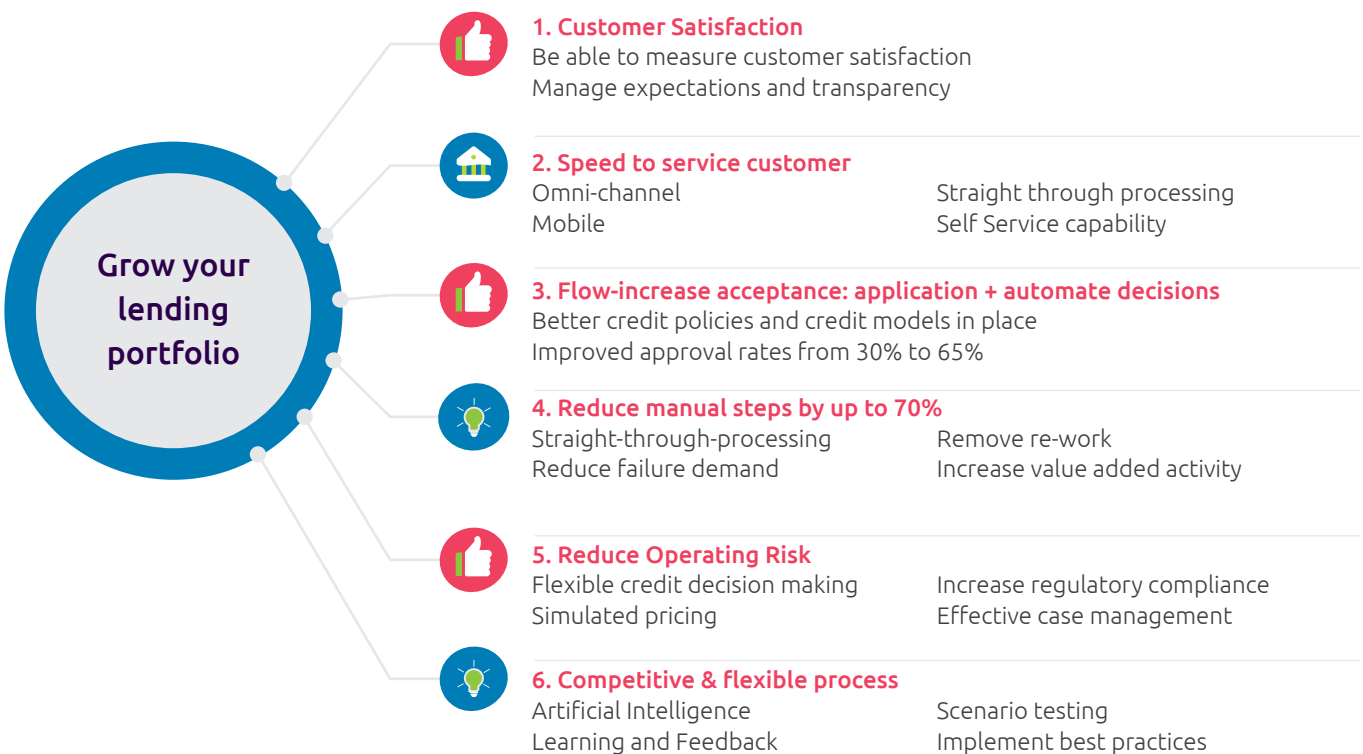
Grow your lending portfolio

1. Customer Satisfaction
Be able to measure customer satisfaction
Manage expectations and transparency

2. Speed to service customer
Omni-channel
Mobile
Straight through processing
Self Service capability

3. Flow-increase acceptance: application + automate decisions
Better credit policies and credit models in place
Improved approval rates from 30% to 65%

4. Reduce manual steps by up to 70%
Straight-through-processing
Reduce failure demand
Remove re-work
Increase value added activity

5. Reduce Operating Risk
Flexible credit decision making
Simulated pricing
Increase regulatory compliance
Effective case management

6. Competitive & flexible process
Artificial Intelligence
Learning and Feedback
Scenario testing
Implement best practices